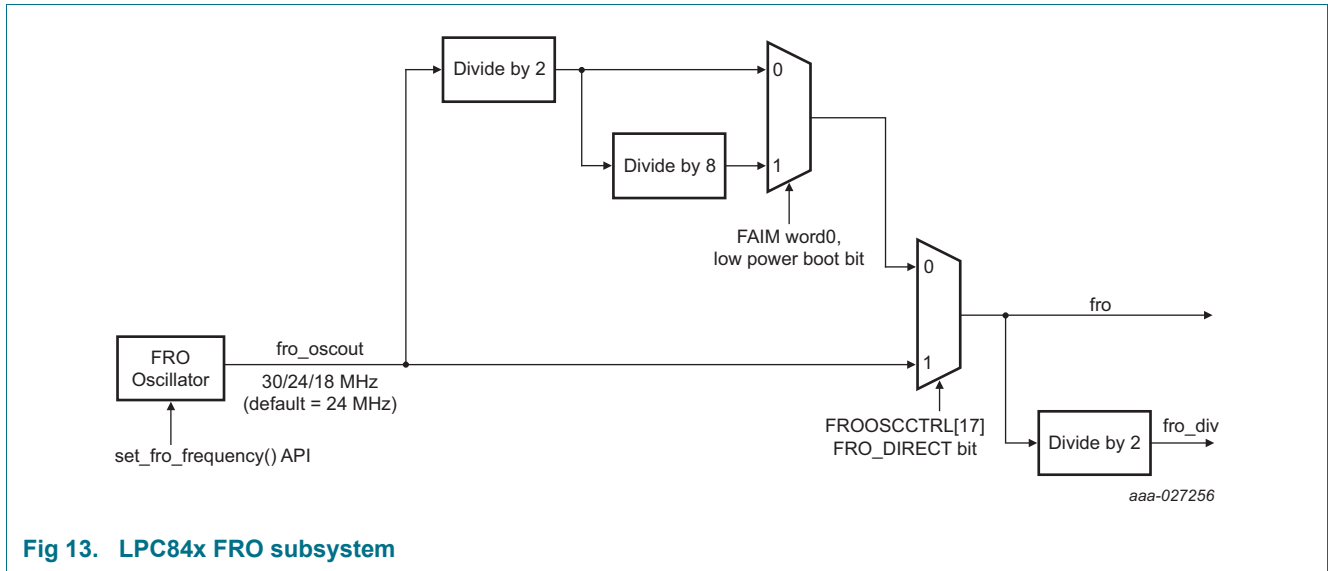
Divide by 2

0

Divide by 8

1

FAIM word0, low power boot bit

0

fro

FRO Oscillator

fro_oscout

30/24/18 MHz (default = 24 MHz)

1

set_fro_frequency() API

FROOSCCTRL[17] FRO_DIRECT bit

Divide by 2

fro_div

aaa-027256

Fig 13. LPC84x FRO subsystem